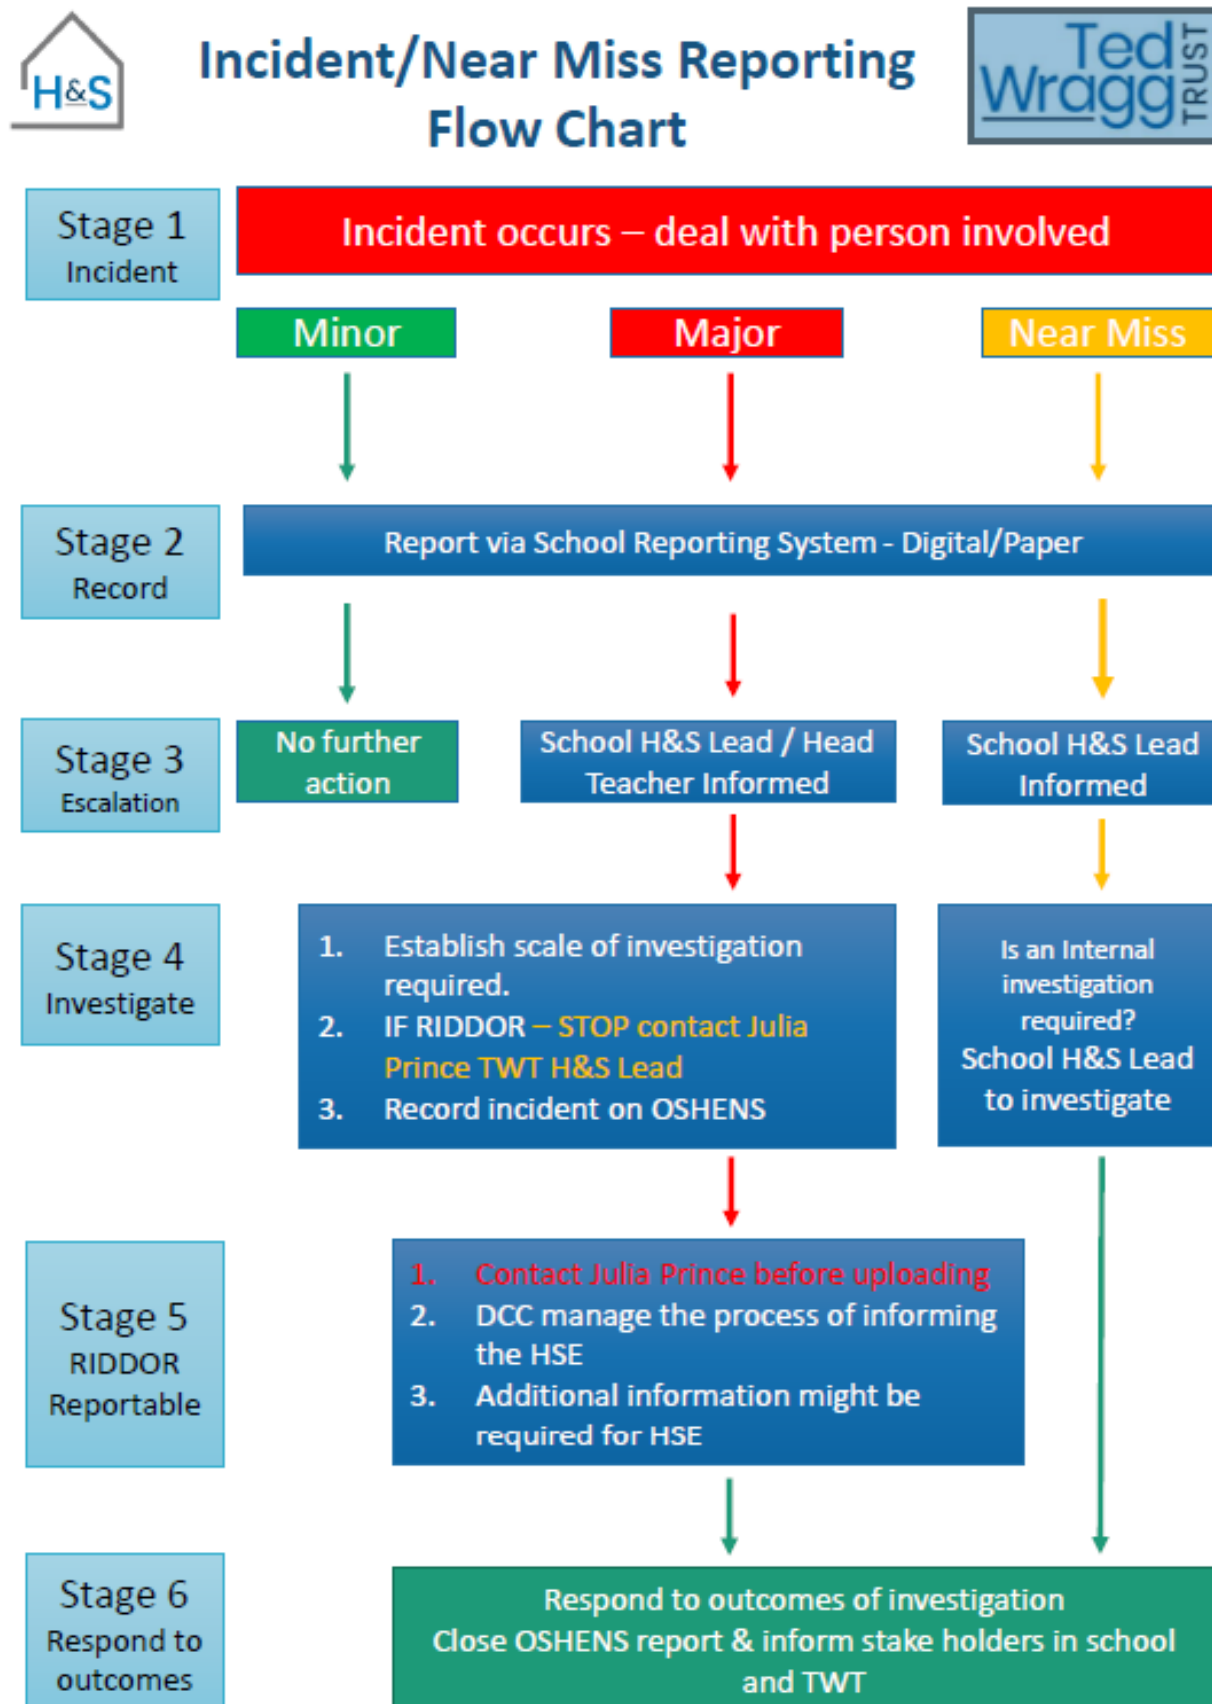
H&S

Incident/Near Miss Reporting Flow Chart

Ted Wragg TRUST

Stage 1
Incident

Incident occurs – deal with person involved

Minor

Major

Near Miss

Stage 2
Record

Report via School Reporting System - Digital/Paper

Stage 3
Escalation

No further action

School H&S Lead / Head Teacher Informed

School H&S Lead Informed

Stage 4
Investigate

1. Establish scale of investigation required.
2. IF RIDDOR – STOP contact Julia Prince TWT H&S Lead
3. Record incident on OSHENS

Is an Internal investigation required?
School H&S Lead to investigate

Stage 5
RIDDOR
Reportable

1. Contact Julia Prince before uploading
2. DCC manage the process of informing the HSE
3. Additional information might be required for HSE

Stage 6
Respond to outcomes

Respond to outcomes of investigation
Close OSHENS report & inform stake holders in school and TWT